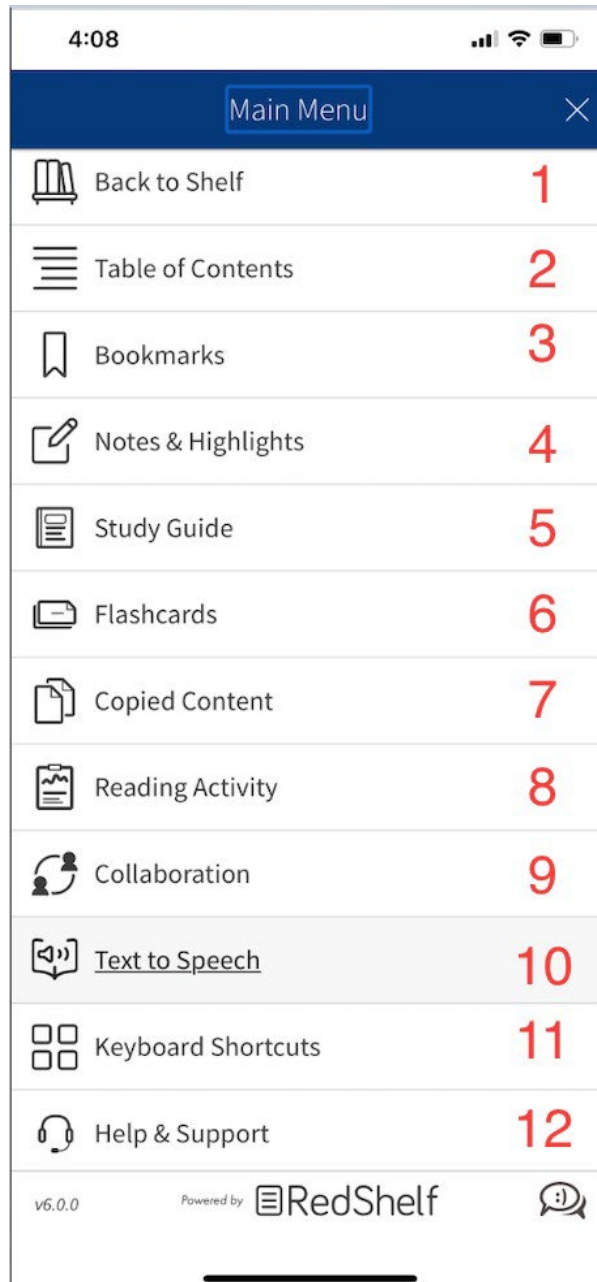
4:08

Main Menu

Back to Shelf 1

Table of Contents 2

Bookmarks 3

Notes & Highlights 4

Study Guide 5

Flashcards 6

Copied Content 7

Reading Activity 8

Collaboration 9

Text to Speech 10

Keyboard Shortcuts 11

Help & Support 12

v6.0.0 Powered by RedShelf